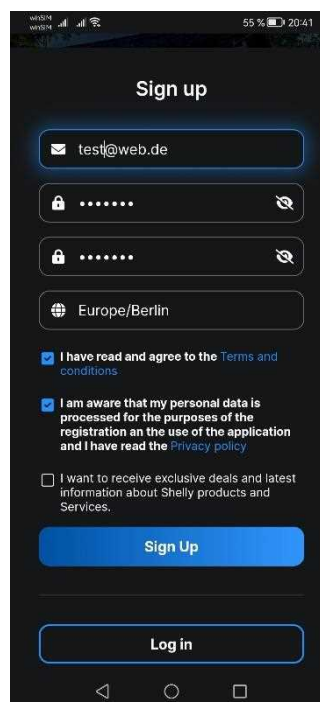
winSIM winSIM 55 % 20:41

Sign up

test@web.de

•••••••

•••••••

Europe/Berlin

I have read and agree to the Terms and conditions

I am aware that my personal data is processed for the purposes of the registration an the use of the application and I have read the Privacy policy

I want to receive exclusive deals and latest information about Shelly products and Services.

Sign Up

Log in